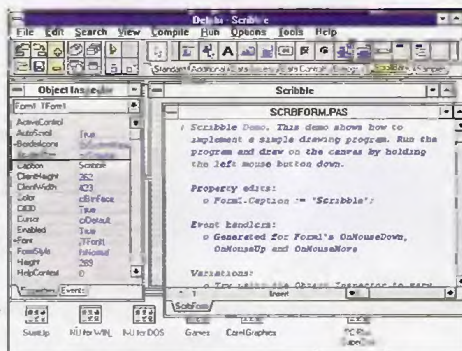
Delphi - Scribble

File Edit Search View Compile Run Options Tools Help

Standard Additional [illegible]

Object Inspector

Form1: TForm1

ActiveControl
AutoScroll True
+BorderIcons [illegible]
BorderStyle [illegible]
Caption Scribble
ClientHeight 262
ClientWidth 423
Color clBtnFace
Ctl3D True
Cursor crDefault
Enabled True
+Font (TFont)
FormStyle fsNormal
Height 289
HelpContext 0

Properties Events

Scribble

SCRBFORM.PAS

{ Scribble Demo. This demo shows how to implement a simple drawing program. Run the program and draw on the canvas by holding the left mouse button down.

Property edits:
o Form1.Caption := 'Scribble';

Event handlers:
o Generated for Form1's OnMouseDown, OnMouseUp and OnMouseMove

Variations:
o Try using the Object Inspector to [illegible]

ScribForm

StartUp NU for WIN NU for DOS Games CorelGraphics PC Plus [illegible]